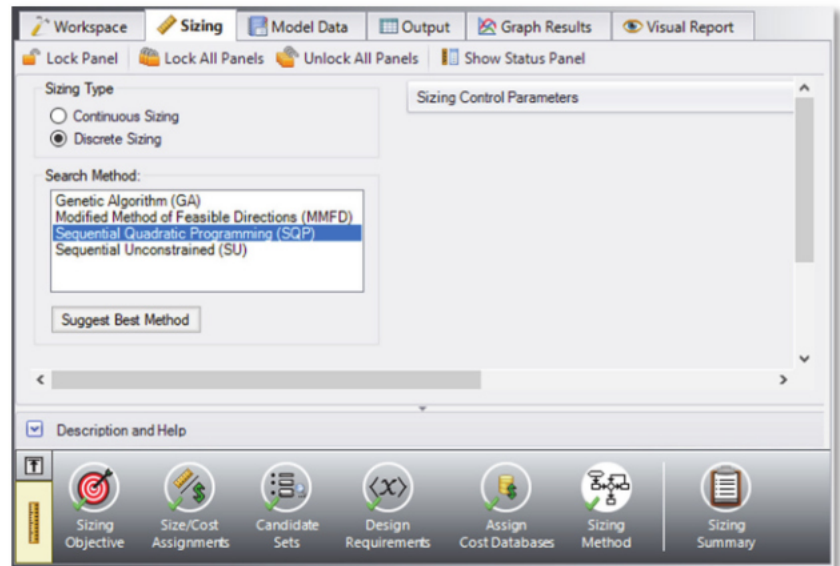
Workspace | Sizing | Model Data | Output | Graph Results | Visual Report

Lock Panel | Lock All Panels | Unlock All Panels | Show Status Panel

Sizing Type
Continuous Sizing
Discrete Sizing

Search Method:
Genetic Algorithm (GA)
Modified Method of Feasible Directions (MMFD)
Sequential Quadratic Programming (SQP)
Sequential Unconstrained (SU)

Suggest Best Method

Sizing Control Parameters

Description and Help

Sizing Objective
Size/Cost Assignments
Candidate Sets
Design Requirements
Assign Cost Databases
Sizing Method
Sizing Summary